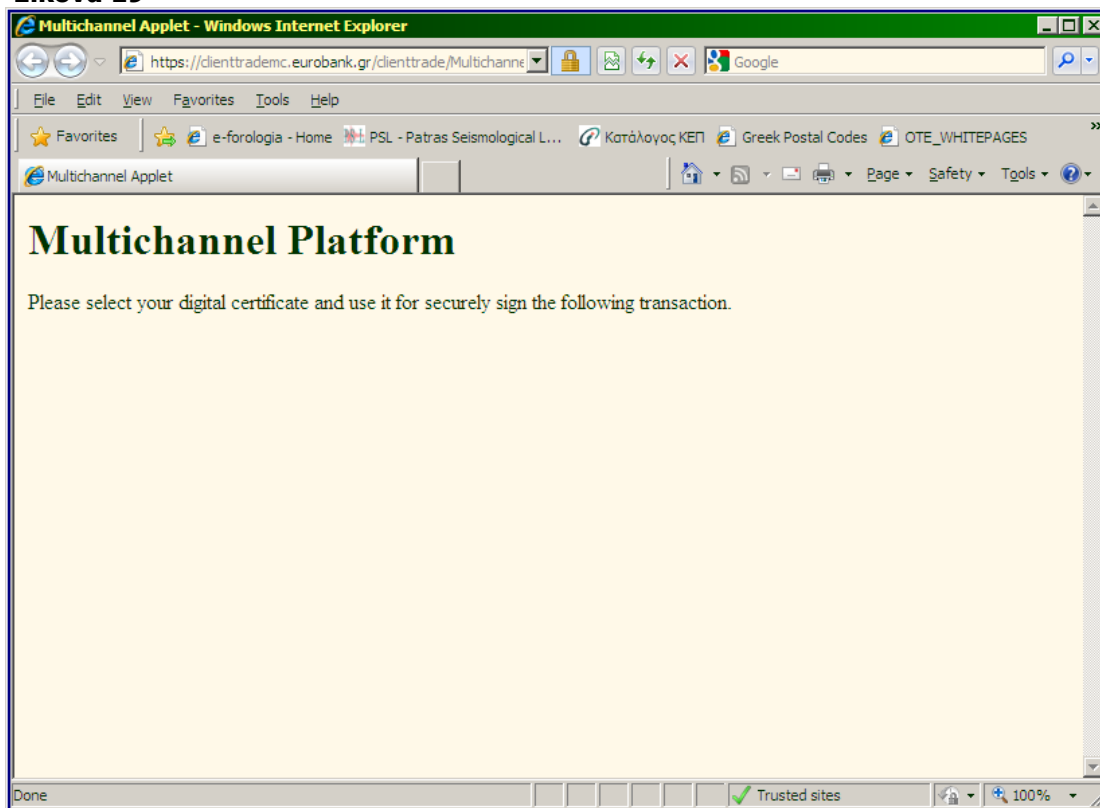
Multichannel Applet - Windows Internet Explorer

https://clienttrademc.eurobank.gr/clienttrade/Multichanne

Google

File Edit View Favorites Tools Help

Favorites e-forologia - Home PSL - Patras Seismological L... Κατάλογος ΚΕΠ Greek Postal Codes OTE_WHITEPAGES

Multichannel Applet

Page Safety Tools

# Multichannel Platform

Please select your digital certificate and use it for securely sign the following transaction.

Done Trusted sites 100%